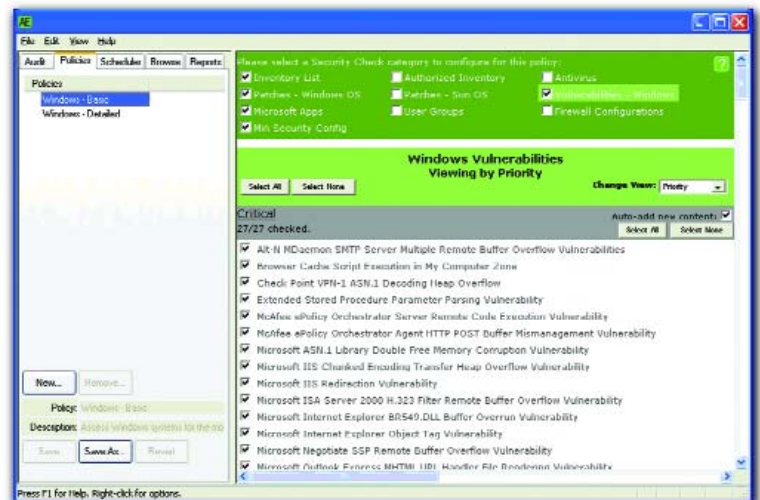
AE

File Edit View Help

Audit Policies Scheduler Browse Reports

Policies

Windows - Basic
Windows - Detailed

New... Remove...

Policy: Windows - Basic

Description: Assess Windows systems for the mo

Save Save As... Revert

Please select a Security Check category to configure for this policy:

Inventory List
Authorized Inventory
Antivirus
Patches - Windows OS
Patches - Sun OS
Vulnerabilities - Windows
Microsoft Apps
User Groups
Firewall Configurations
Min Security Config

Windows Vulnerabilities
Viewing by Priority

Select All Select None

Change View: Priority

Critical
27/27 checked.

Auto-add new contents

Select All Select None

Alt-N MDaemon SMTP Server Multiple Remote Buffer Overflow Vulnerabilities
Browser Cache Script Execution in My Computer Zone
Check Point VPN-1 ASN.1 Decoding Heap Overflow
Extended Stored Procedure Parameter Parsing Vulnerability
McAfee ePolicy Orchestrator Server Remote Code Execution Vulnerability
McAfee ePolicy Orchestrator Agent HTTP POST Buffer Mismanagement Vulnerability
Microsoft ASN.1 Library Double Free Memory Corruption Vulnerability
Microsoft IIS Chunked Encoding Transfer Heap Overflow Vulnerability
Microsoft IIS Redirection Vulnerability
Microsoft ISA Server 2000 H.323 Filter Remote Buffer Overflow Vulnerability
Microsoft Internet Explorer BR549.DLL Buffer Overrun Vulnerability
Microsoft Internet Explorer Object Tag Vulnerability
Microsoft Negotiate SSP Remote Buffer Overflow Vulnerability
Microsoft Outlook Express MHTML URL Handler File Rendering Vulnerability

Press F1 for Help. Right-click for options.